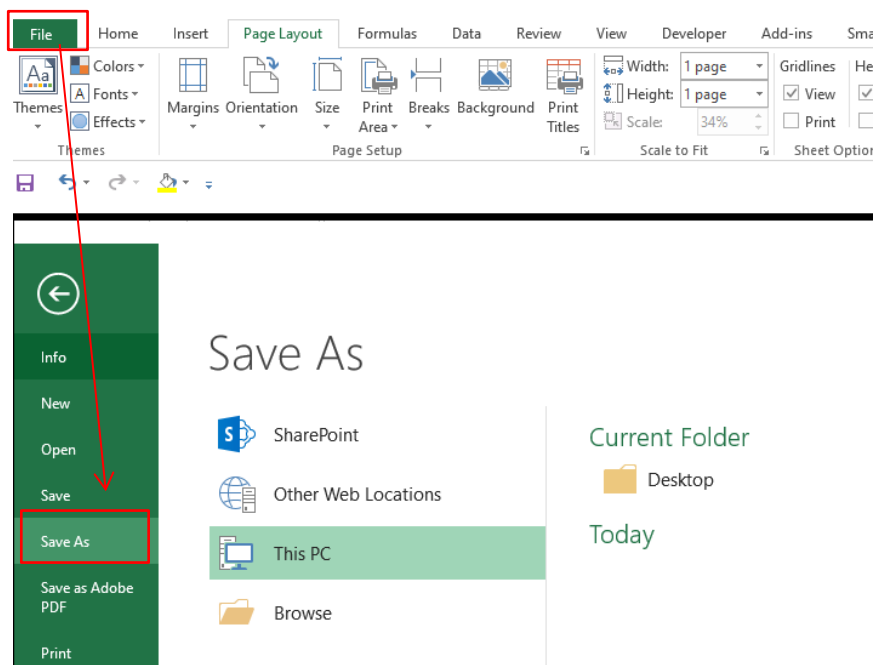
File Home Insert Page Layout Formulas Data Review View Developer Add-ins Sma

Themes
Colors
Fonts
Effects
Themes

Margins Orientation Size Print Area Breaks Background Print Titles
Page Setup

Width: 1 page
Height: 1 page
Scale: 34%
Scale to Fit

Gridlines
View
Print
He
Sheet Optio

Info
New
Open
Save
Save As
Save as Adobe PDF
Print

Save As

SharePoint
Other Web Locations
This PC
Browse

Current Folder
Desktop
Today